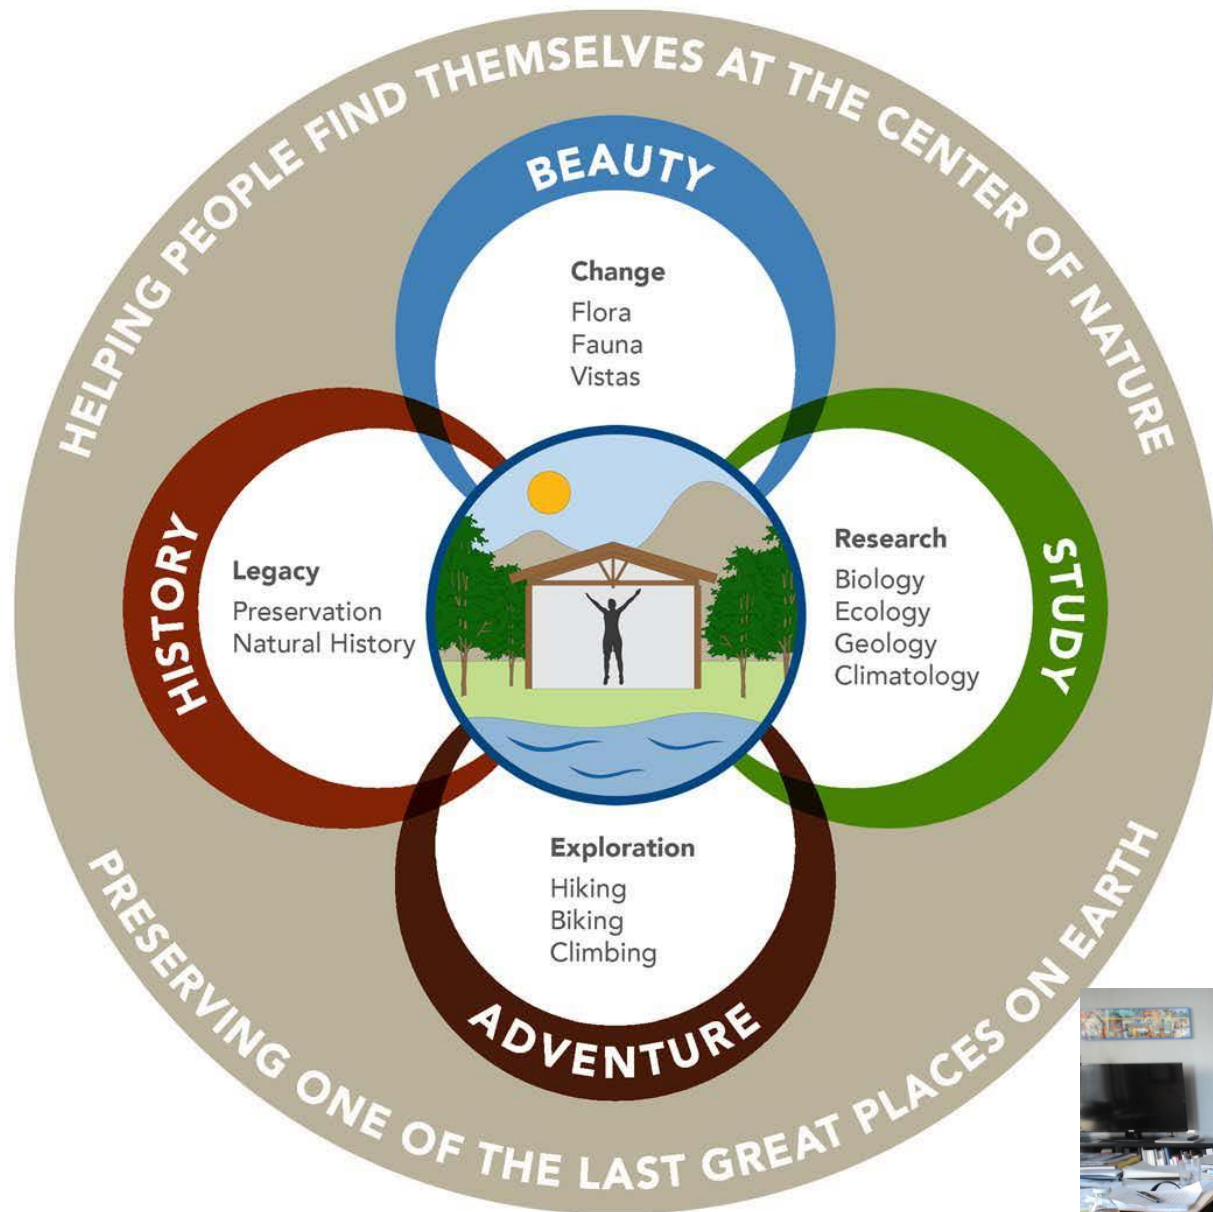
HELPING PEOPLE FIND THEMSELVES AT THE CENTER OF NATURE

BEAUTY

Change
Flora
Fauna
Vistas

HISTORY

Legacy
Preservation
Natural History

STUDY

Research
Biology
Ecology
Geology
Climatology

Exploration
Hiking
Biking
Climbing

ADVENTURE

PRESERVING ONE OF THE LAST GREAT PLACES ON EARTH